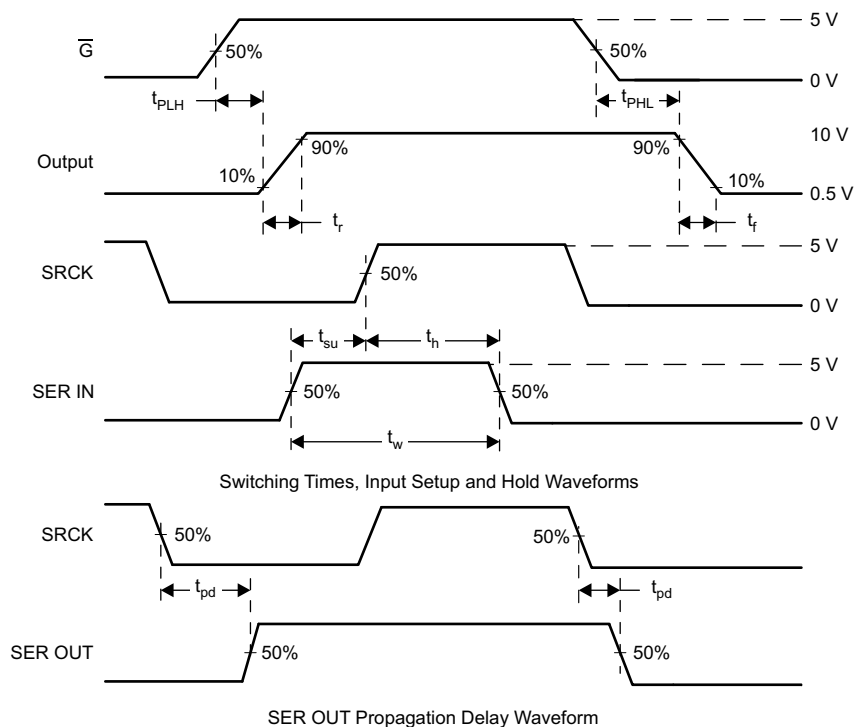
$\overline{G}$

50%

50%

5 V

0 V

$t_{PLH}$

$t_{PHL}$

Output

10%

90%

90%

10%

10 V

0.5 V

$t_r$

$t_f$

SRCK

50%

5 V

0 V

$t_{su}$

$t_h$

SER IN

50%

50%

5 V

0 V

$t_w$

Switching Times, Input Setup and Hold Waveforms

SRCK

50%

50%

$t_{pd}$

$t_{pd}$

SER OUT

50%

50%

SER OUT Propagation Delay Waveform